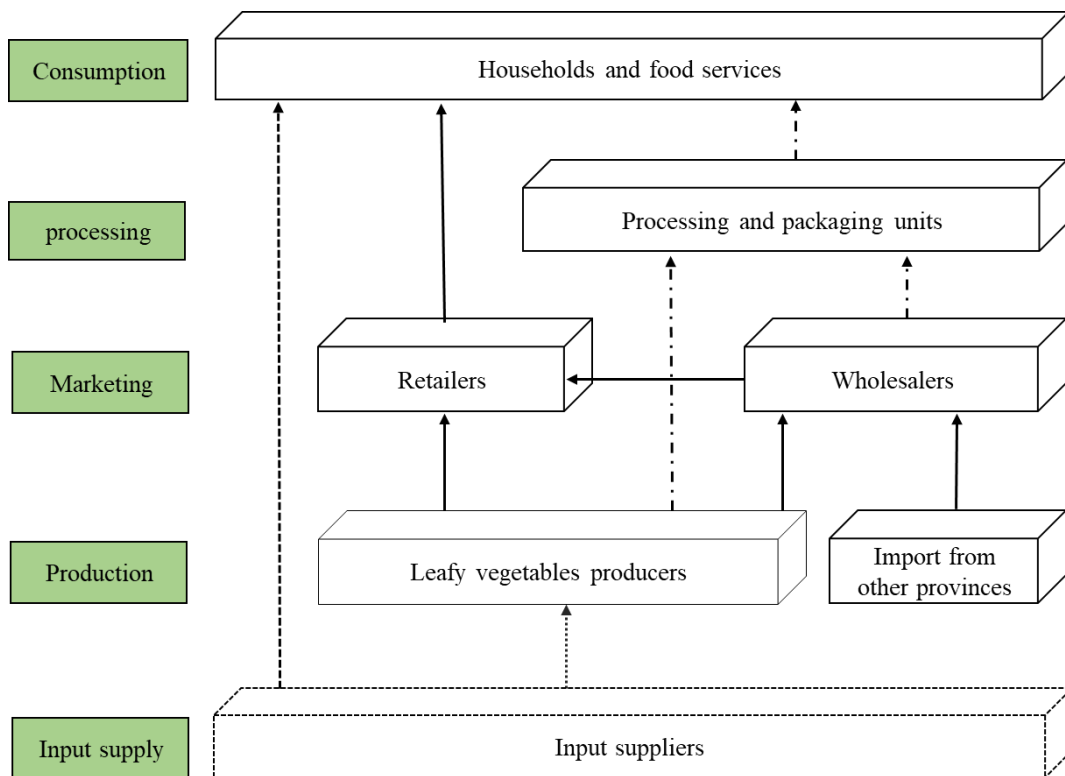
Consumption

Households and food services

processing

Processing and packaging units

Marketing

Retailers

Wholesalers

Production

Leafy vegetables producers

Import from other provinces

Input supply

Input suppliers